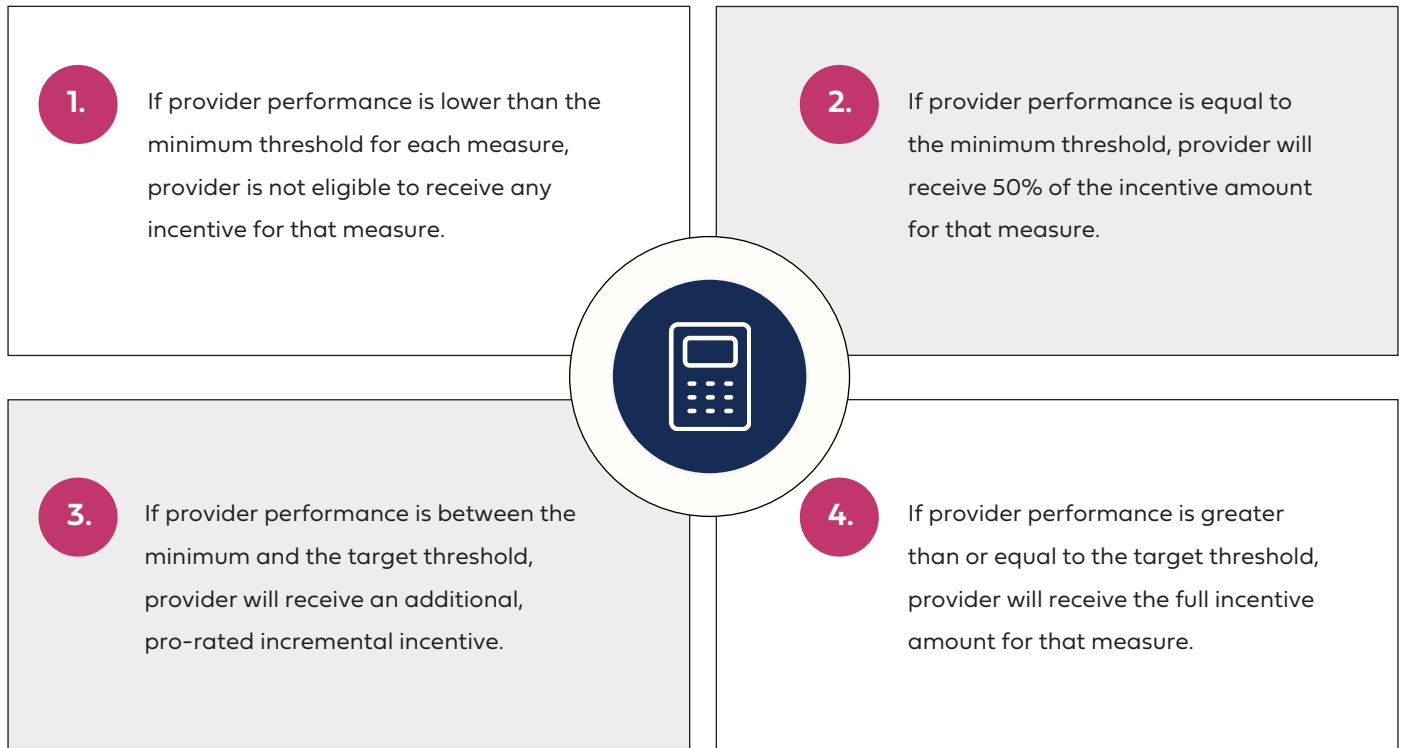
1.

If provider performance is lower than the minimum threshold for each measure, provider is not eligible to receive any incentive for that measure.

2.

If provider performance is equal to the minimum threshold, provider will receive 50% of the incentive amount for that measure.

3.

If provider performance is between the minimum and the target threshold, provider will receive an additional, pro-rated incremental incentive.

4.

If provider performance is greater than or equal to the target threshold, provider will receive the full incentive amount for that measure.